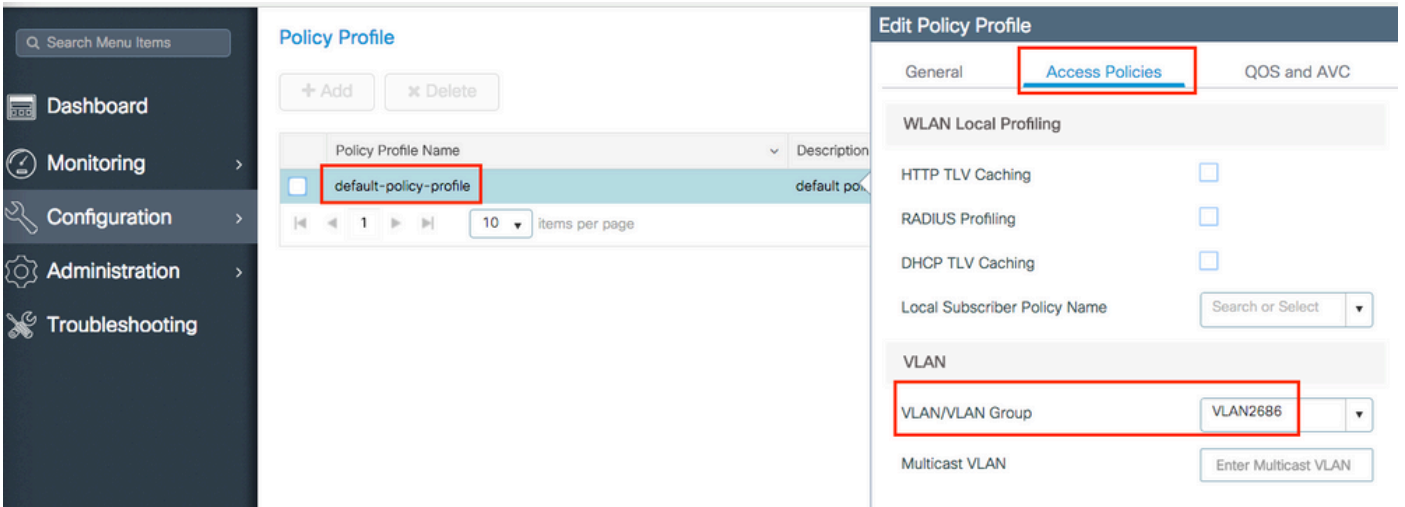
Search Menu Items

Dashboard

Monitoring

Configuration

Administration

Troubleshooting

Policy Profile

+ Add

✖ Delete

| | Policy Profile Name | Description |
|---|---|---|
| | default-policy-profile | default po |

1

10

items per page

Edit Policy Profile

General

Access Policies

QOS and AVC

WLAN Local Profiling

HTTP TLV Caching

RADIUS Profiling

DHCP TLV Caching

Local Subscriber Policy Name

Search or Select

VLAN

VLAN/VLAN Group

VLAN2686

Multicast VLAN

Enter Multicast VLAN